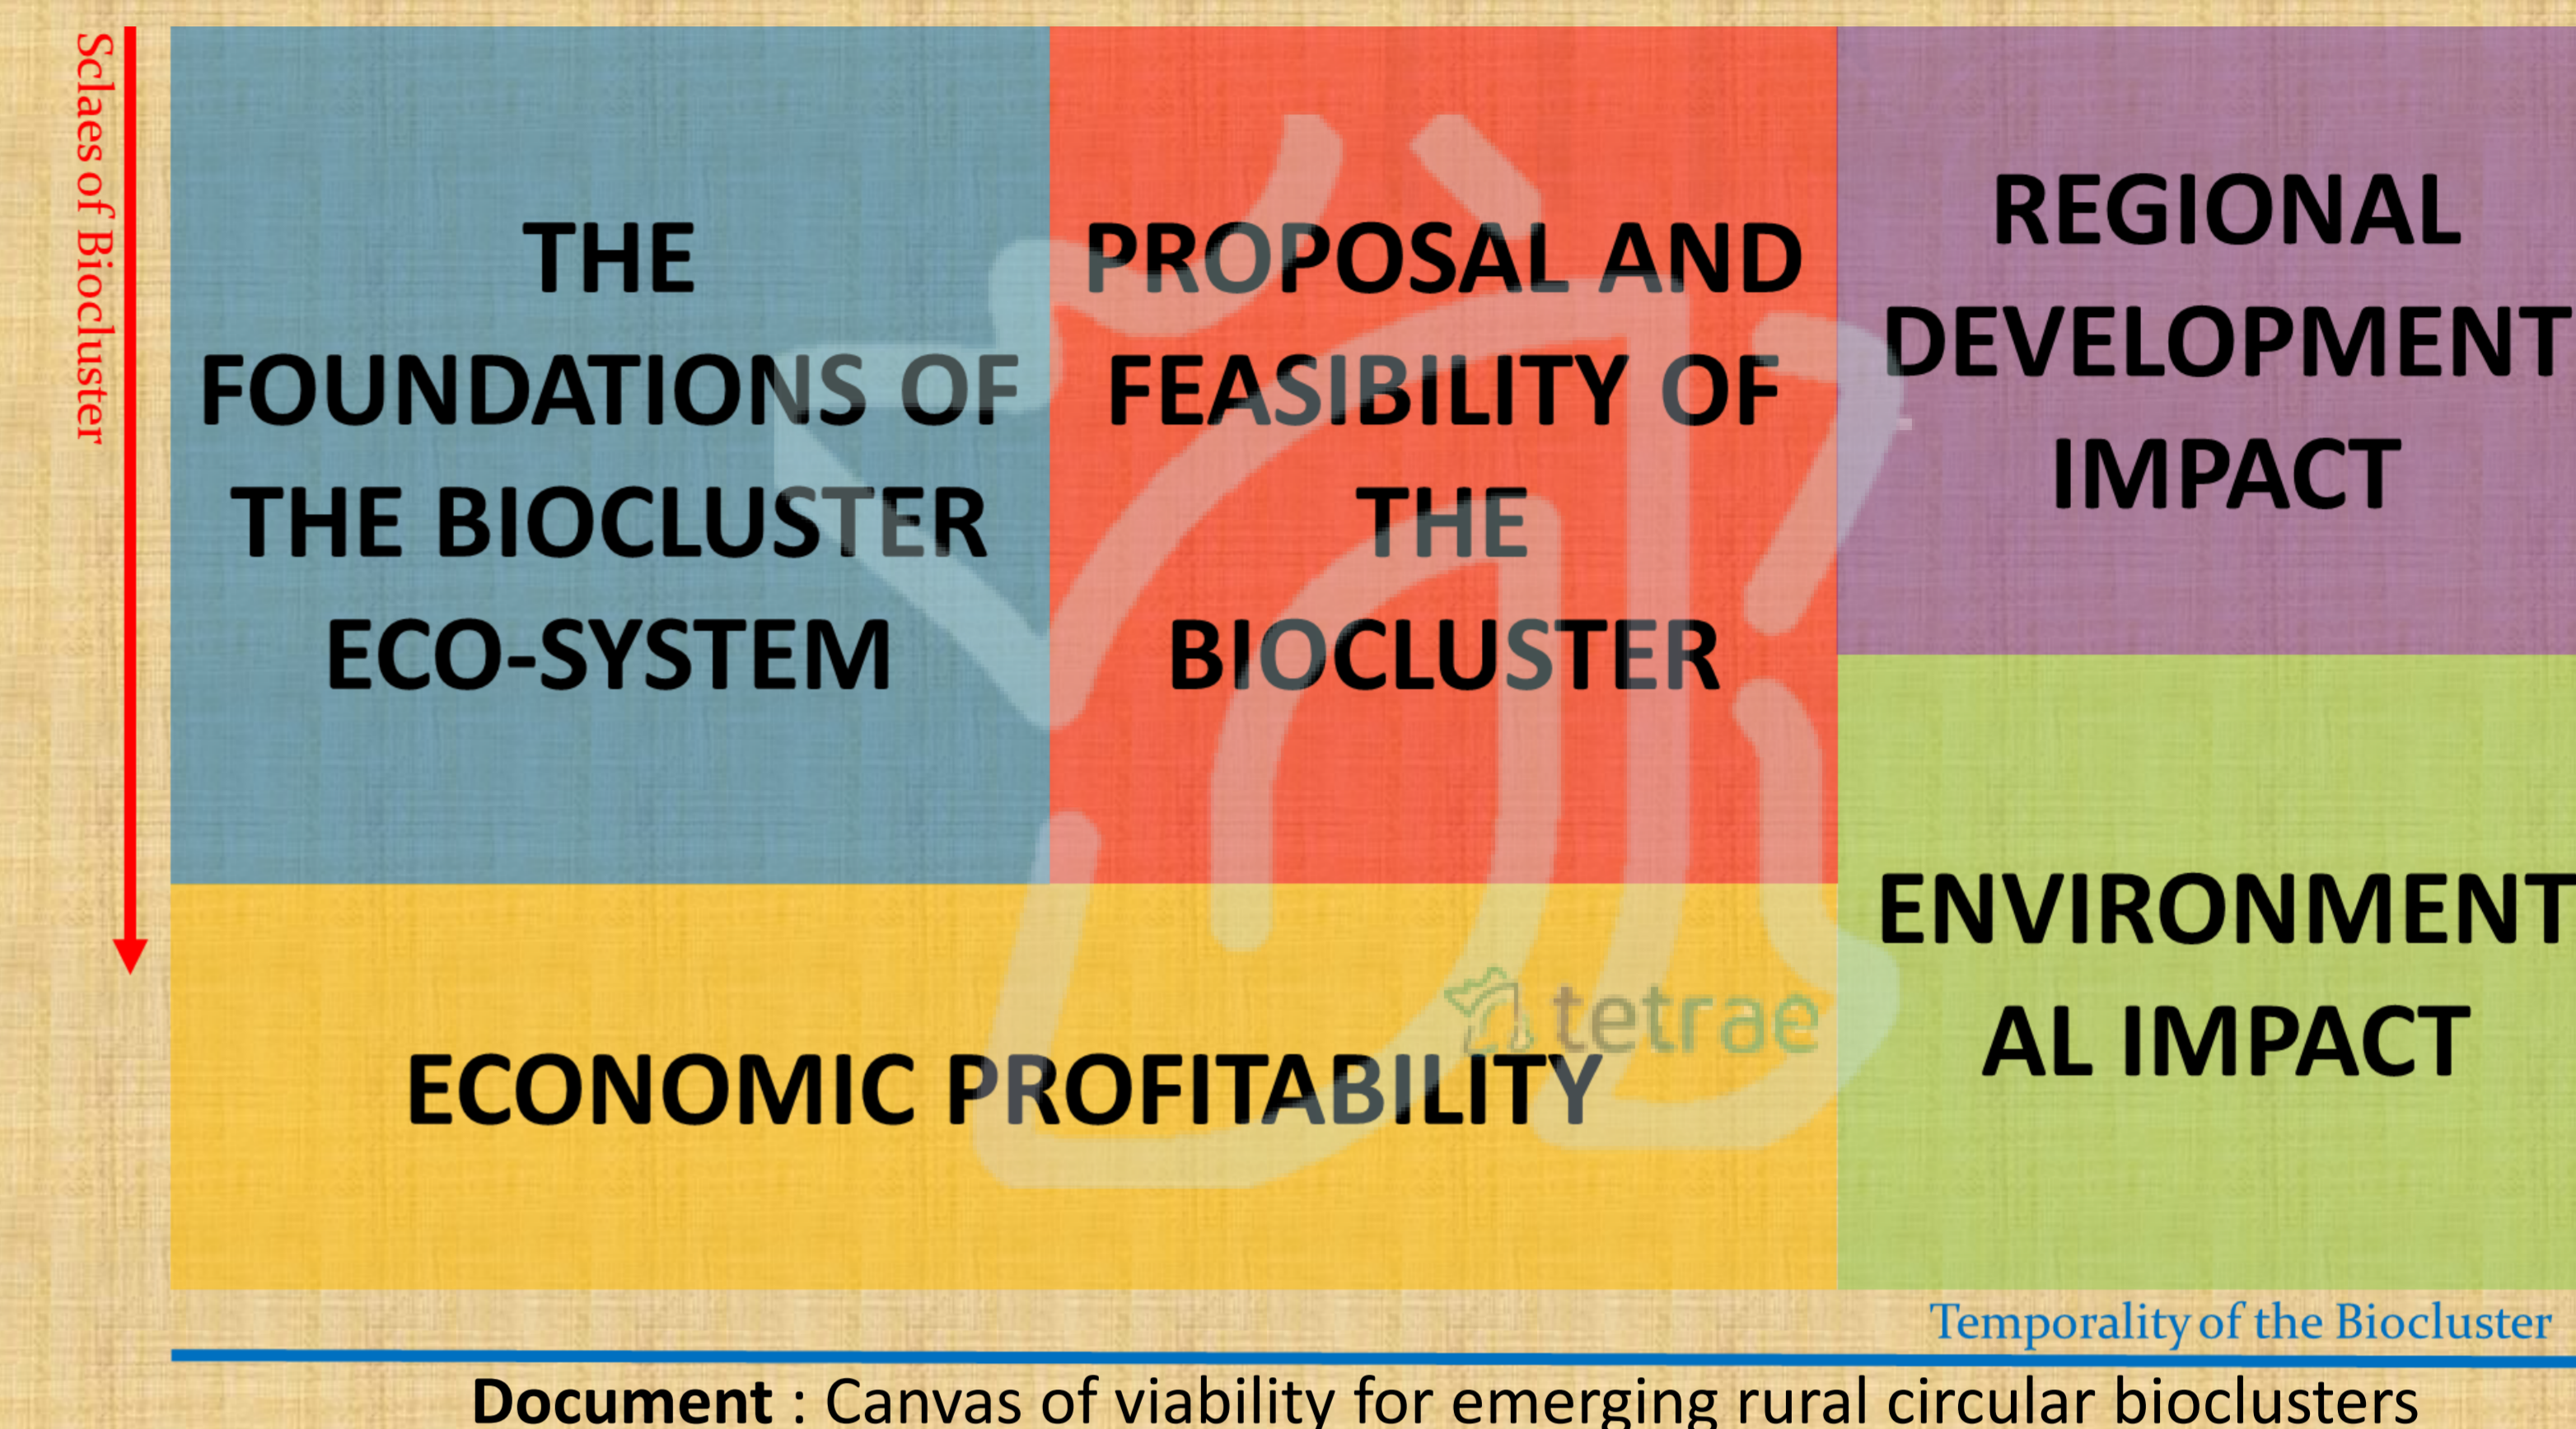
Sclaes of Biocluster

THE FOUNDATIONS OF THE BIOCLUSTER ECO-SYSTEM

PROPOSAL AND FEASIBILITY OF THE BIOCLUSTER

REGIONAL DEVELOPMENT IMPACT

ECONOMIC PROFITABILITY

tetrae

ENVIRONMENT AL IMPACT

Temporality of the Biocluster

**Document** : Canvas of viability for emerging rural circular bioclusters